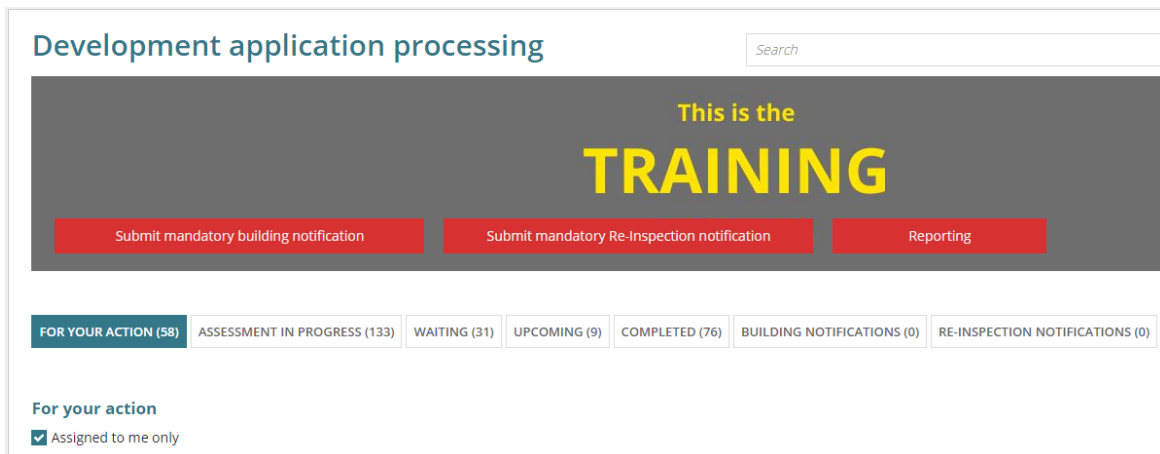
Development application processing

Search

This is the

TRAINING

Submit mandatory building notification

Submit mandatory Re-Inspection notification

Reporting

FOR YOUR ACTION (58)

ASSESSMENT IN PROGRESS (133)

WAITING (31)

UPCOMING (9)

COMPLETED (76)

BUILDING NOTIFICATIONS (0)

RE-INSPECTION NOTIFICATIONS (0)

For your action

Assigned to me only